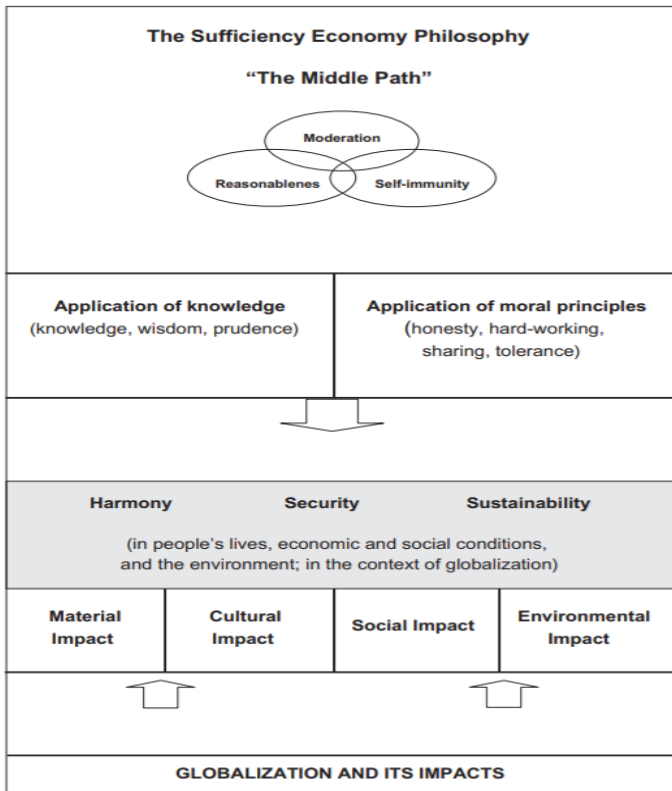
The Sufficiency Economy Philosophy

"The Middle Path"

Moderation

Reasonablenes

Self-immunity

Application of knowledge
(knowledge, wisdom, prudence)

Application of moral principles
(honesty, hard-working, sharing, tolerance)

Harmony Security Sustainability

(in people's lives, economic and social conditions, and the environment; in the context of globalization)

Material Impact

Cultural Impact

Social Impact

Environmental Impact

GLOBALIZATION AND ITS IMPACTS